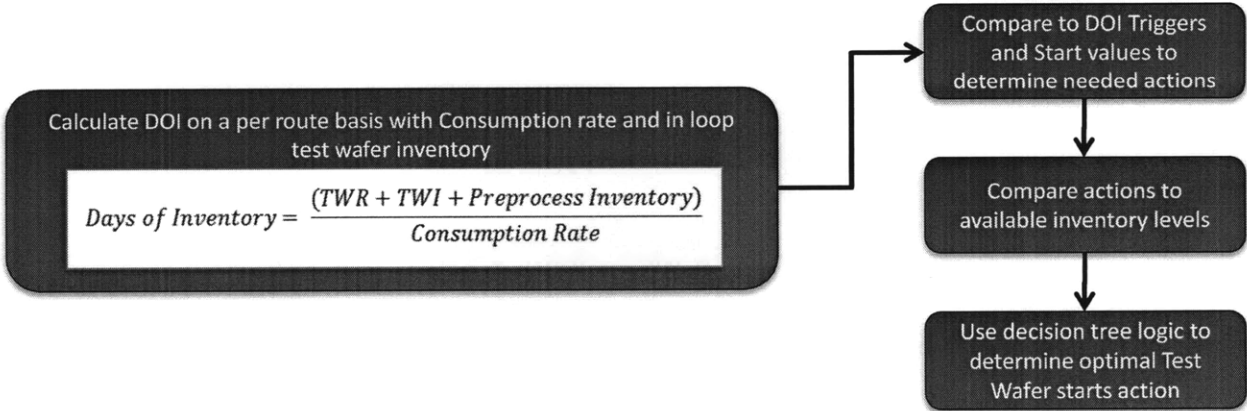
Calculate DOI on a per route basis with Consumption rate and in loop test wafer inventory

$Days\ of\ Inventory = \frac{(TWR + TWI + Preprocess\ Inventory)}{Consumption\ Rate}$

Compare to DOI Triggers and Start values to determine needed actions

Compare actions to available inventory levels

Use decision tree logic to determine optimal Test Wafer starts action